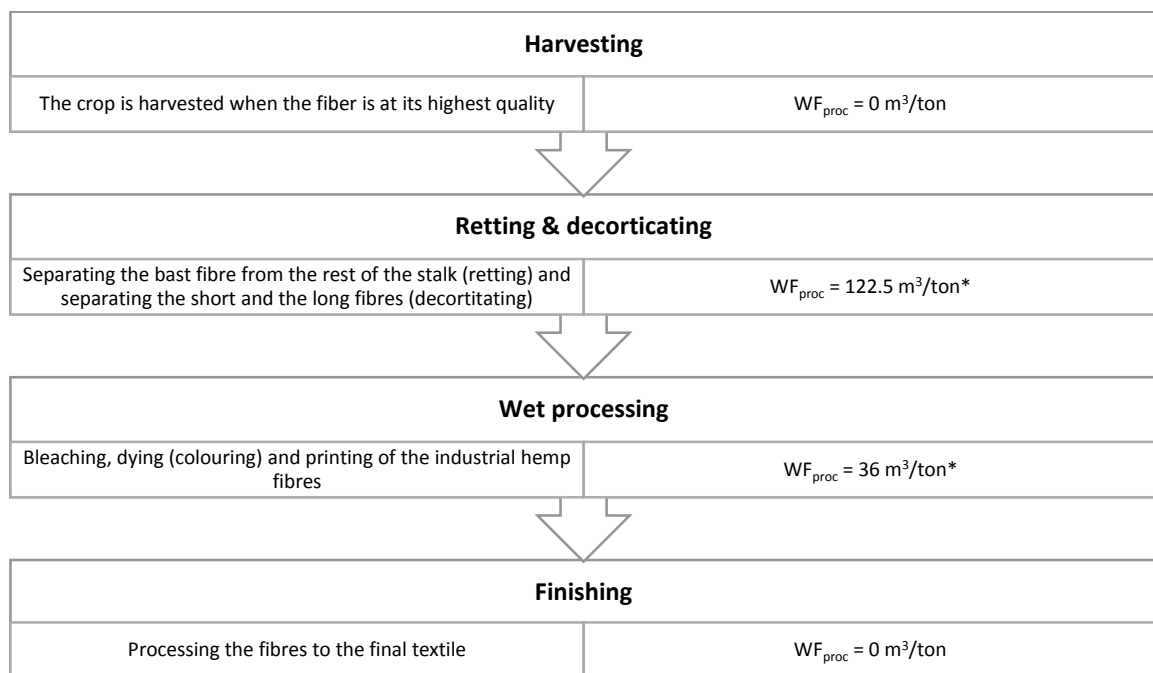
**Harvesting**

| The crop is harvested when the fiber is at its highest quality | $WF_{proc}$ = 0 $m^3$/ton |
|---|---|

**Retting & decorticating**

| Separating the bast fibre from the rest of the stalk (retting) and separating the short and the long fibres (decortitating) | $WF_{proc}$ = 122.5 $m^3$/ton* |
|---|---|

**Wet processing**

| Bleaching, dying (colouring) and printing of the industrial hemp fibres | $WF_{proc}$ = 36 $m^3$/ton* |
|---|---|

**Finishing**

| Processing the fibres to the final textile | $WF_{proc}$ = 0 $m^3$/ton |
|---|---|